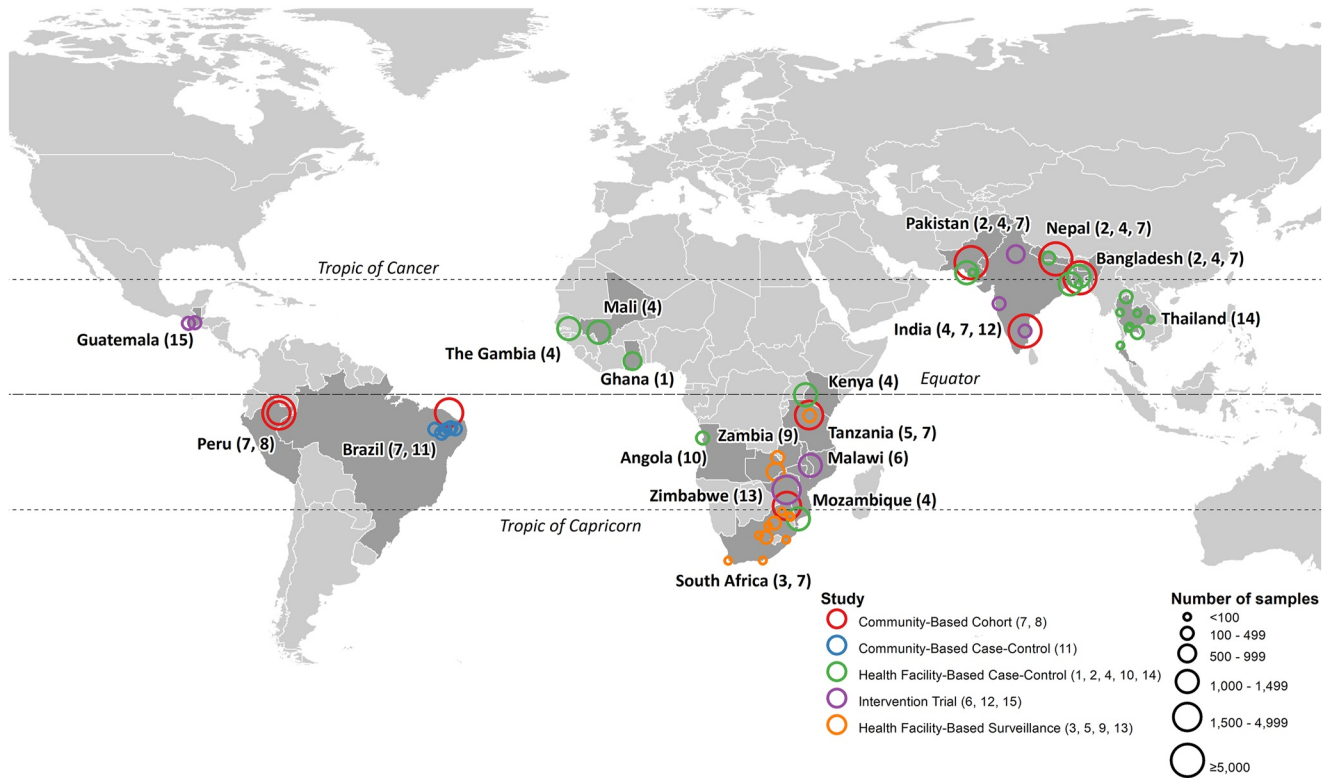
Tropic of Cancer

Equator

Tropic of Capricorn

Pakistan (2, 4, 7)
Nepal (2, 4, 7)
Bangladesh (2, 4, 7)
India (4, 7, 12)
Thailand (14)
Guatemala (15)
Mali (4)
The Gambia (4)
Ghana (1)
Kenya (4)
Tanzania (5, 7)
Peru (7, 8)
Brazil (7, 11)
Zambia (9)
Angola (10)
Malawi (6)
Zimbabwe (13)
Mozambique (4)
South Africa (3, 7)

Study
Community-Based Cohort (7, 8)
Community-Based Case-Control (11)
Health Facility-Based Case-Control (1, 2, 4, 10, 14)
Intervention Trial (6, 12, 15)
Health Facility-Based Surveillance (3, 5, 9, 13)

Number of samples
<100
100 - 499
500 - 999
1,000 - 1,499
1,500 - 4,999
≥5,000